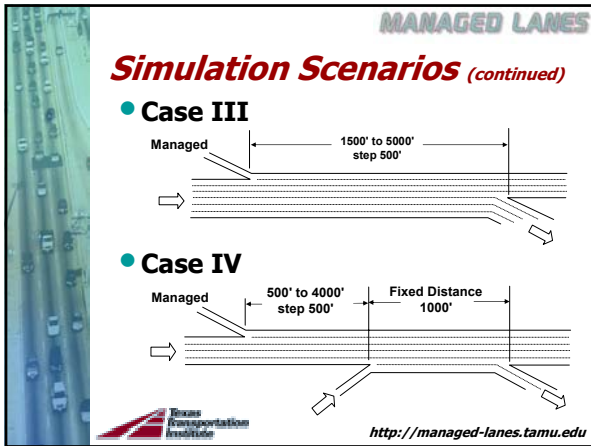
MANAGED LANES

Simulation Scenarios (continued)

Case III

Managed

1500' to 5000' step 500'

Case IV

Managed

500' to 4000' step 500'

Fixed Distance 1000'

Texas Transportation Institute

http://managed-lanes.tamu.edu